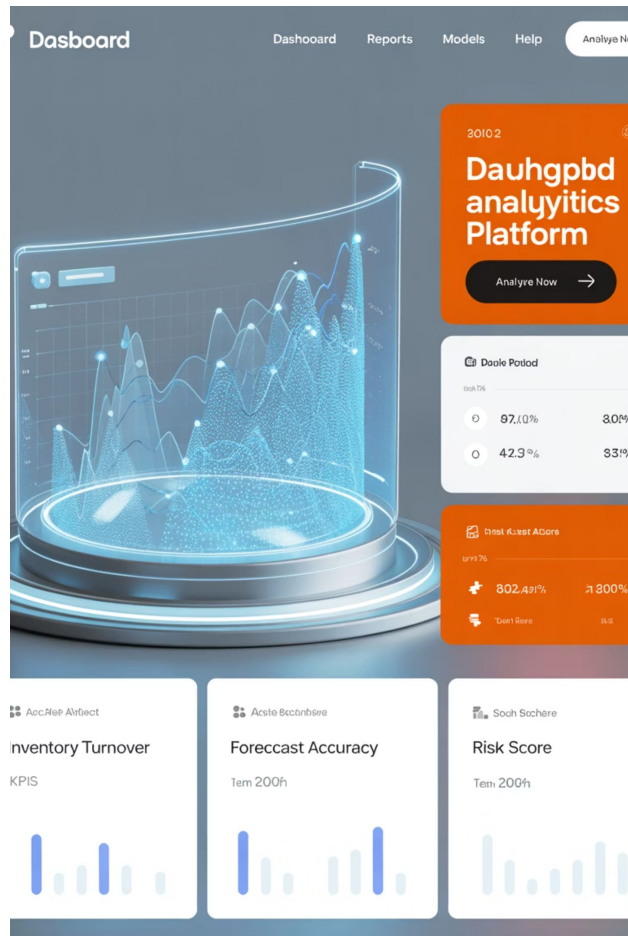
Dasboard

Dashooard Reports Models Help Analyre N

30102

Dauhgpbd analuyitics Platform

Analyre Now →

Daole Potiod

bod 7%

97.10% 8.0%

42.3% 33%

Dest Kaest Adors

prd 76

802.491% 3 800%

Toet Reeo

Accfiep Alrfiect

Inventory Turnover

KPIS

Acste Beoanbere

Forecast Accuracy

Tem 200h

Soch Sochere

Risk Score

Tem 200h